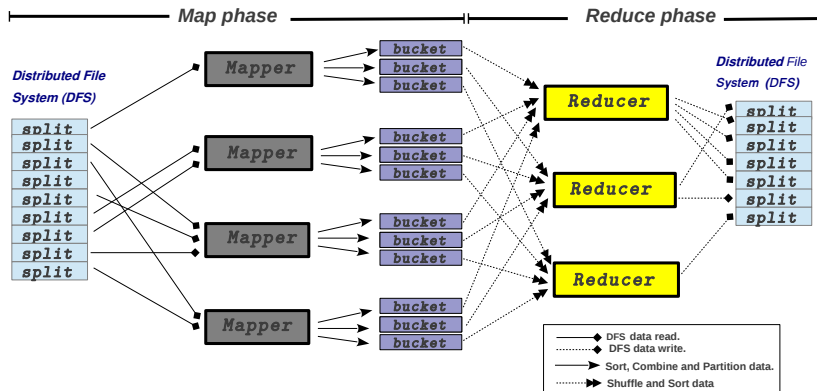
Map phase

Reduce phase

Distributed File System (DFS)

split
split
split
split
split
split
split
split
split

Mapper
Mapper
Mapper
Mapper

bucket
bucket
bucket
bucket
bucket
bucket
bucket
bucket
bucket
bucket
bucket
bucket

Reducer
Reducer
Reducer

Distributed File System (DFS)

split
split
split
split
split
split
split

DFS data read.
DFS data write.
Sort, Combine and Partition data.
Shuffle and Sort data